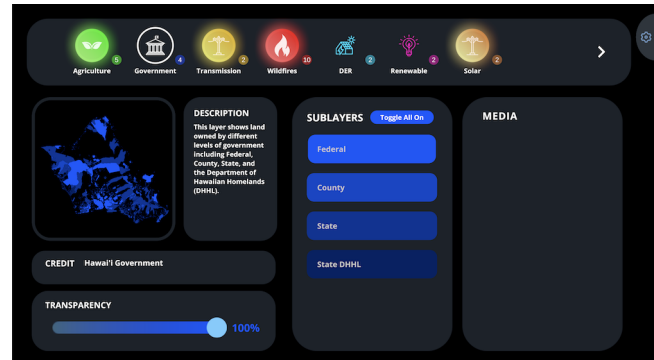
Agriculture 5
Government 4
Transmission 2
Wildfires 10
DER 2
Renewable 2
Solar 2

DESCRIPTION

This layer shows land owned by different levels of government including Federal, County, State, and the Department of Hawaiian Homelands (DHHL).

SUBLAYERS Toggle All On

Federal

County

State

State DHHL

MEDIA

CREDIT Hawai'i Government

TRANSPARENCY

100%